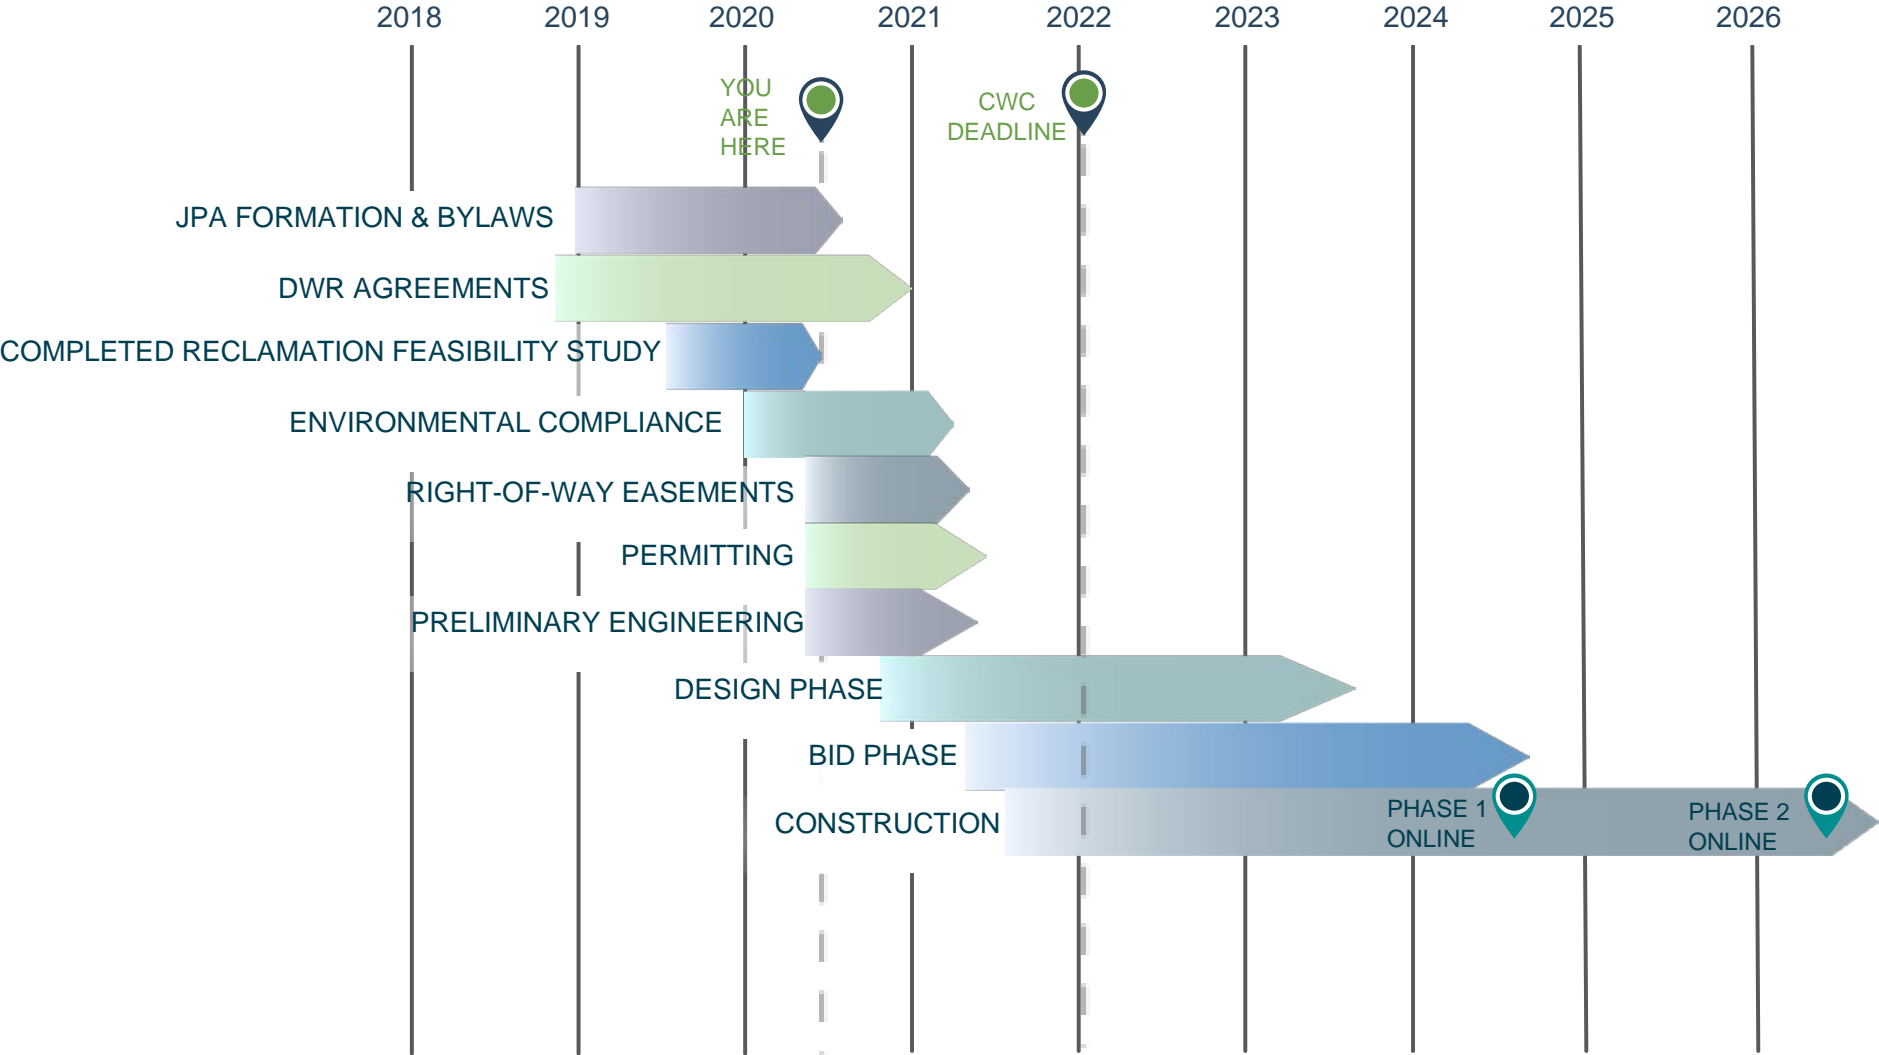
2018 2019 2020 2021 2022 2023 2024 2025 2026

YOU ARE HERE

CWC DEADLINE

JPA FORMATION & BYLAWS

DWR AGREEMENTS

COMPLETED RECLAMATION FEASIBILITY STUDY

ENVIRONMENTAL COMPLIANCE

RIGHT-OF-WAY EASEMENTS

PERMITTING

PRELIMINARY ENGINEERING

DESIGN PHASE

BID PHASE

CONSTRUCTION

PHASE 1 ONLINE

PHASE 2 ONLINE